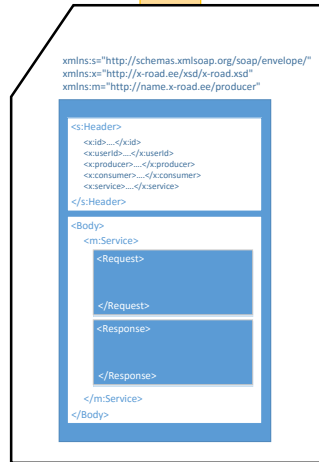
xmlns:s="http://schemas.xmlsoap.org/soap/envelope/"
xmlns:x="http://x-road.ee/xsd/x-road.xsd"
xmlns:m="http://name.x-road.ee/producer"

<s:Header>
<x:id>....</x:id>
<x:userId>....</x:userId>
<x:producer>....</x:producer>
<x:consumer>....</x:consumer>
<x:service>....</x:service>
</s:Header>

<Body>
<m:Service>
<Request>
</Request>
<Response>
</Response>
</m:Service>
</Body>